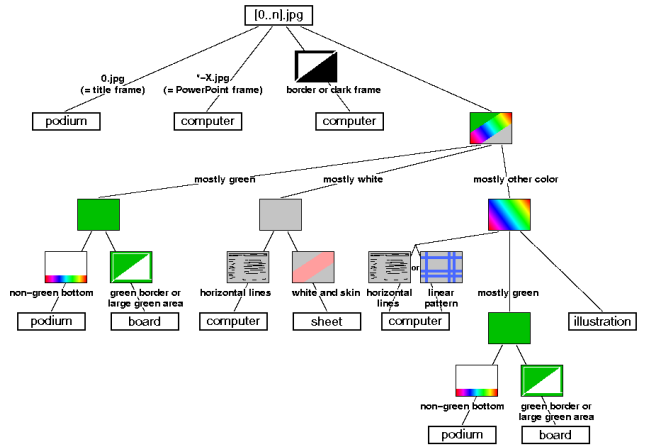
[0..n].jpg

0.jpg
(= title frame)

*~X.jpg
(= PowerPoint frame)

border or dark frame

podium

computer

computer

mostly green

mostly white

mostly other color

non-green bottom

green border or large green area

horizontal lines

white and skin

horizontal lines

or

linear pattern

mostly green

podium

board

computer

sheet

computer

illustration

non-green bottom

green border or large green area

podium

board